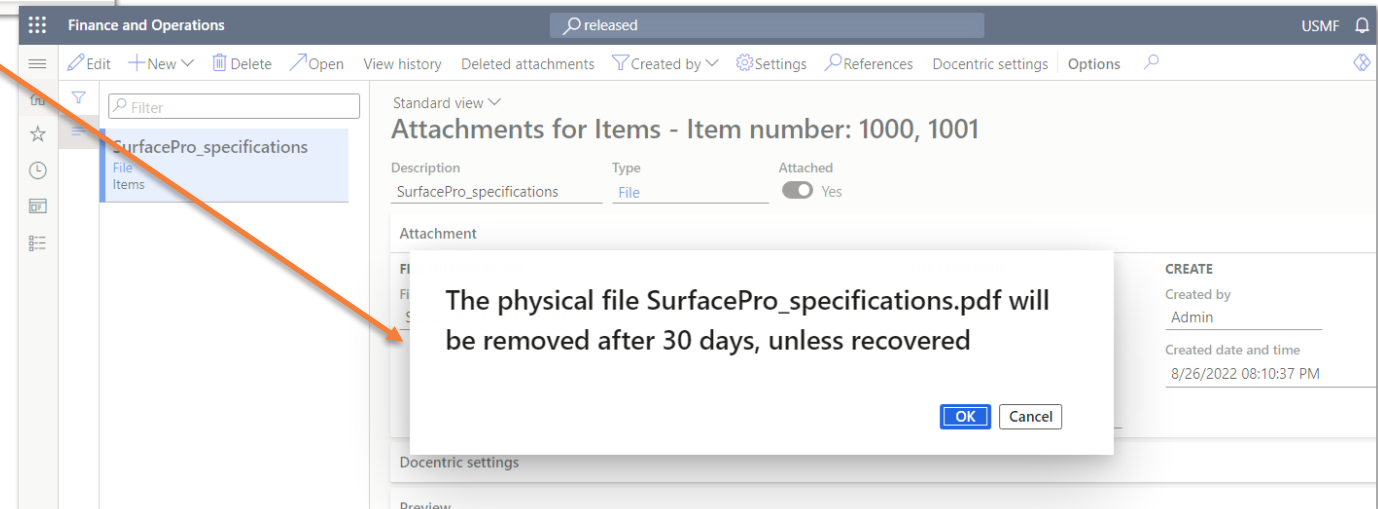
Finance and Operations
released
USMF

Edit
New
Delete
Open
View history
Deleted attachments
Created by
Settings
References
Docentric settings
Options

Filter

SurfacePro_specifications
File
Items

Standard view

Attachments for Items - Item number: 1000, 1001

Description
SurfacePro_specifications
Type
File
Attached
Yes

Attachment

FI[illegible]
Fi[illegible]
S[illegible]

CREATE
Created by
Admin
Created date and time
8/26/2022 08:10:37 PM

The physical file SurfacePro_specifications.pdf will be removed after 30 days, unless recovered

OK
Cancel

Docentric settings

Preview